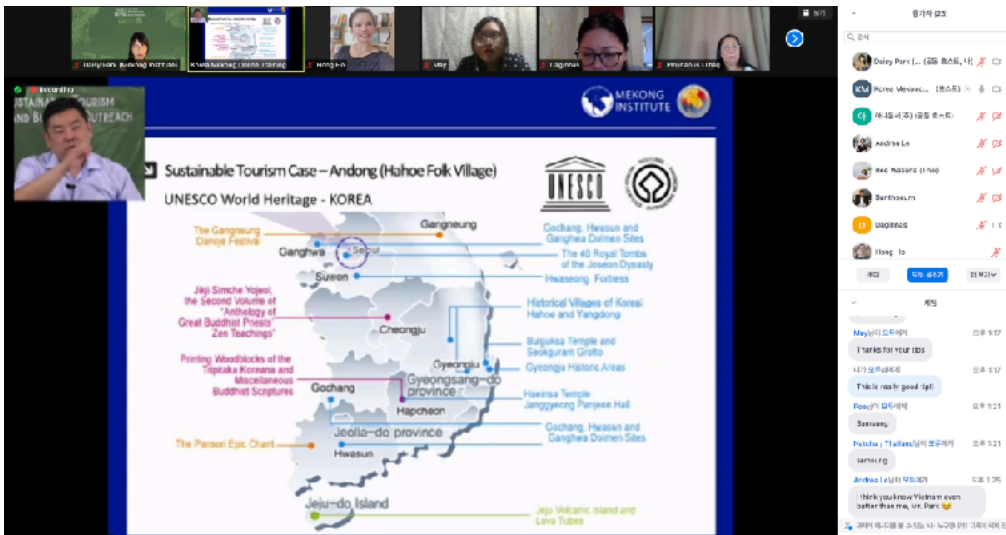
Recording

SUSTAINABLE TOURISM AND B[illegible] OUTREACH

MEKONG INSTITUTE

Sustainable Tourism Case – Andong (Hahoe Folk Village)

UNESCO World Heritage - KOREA

UNESCO

The Gangneung Danoje Festival

Gangneung

Ganghwa

Seoul

Suwon

Gochang, Hwasun and Ganghwa Dolmen Sites

The 40 Royal Tombs of the Joseon Dynasty

Hwaseong Fortress

Jikji Simche Yojeol, the Second Volume of "Anthology of Great Buddhist Priests' Zen Teachings"

Cheongju

Historical Villages of Korea: Hahoe and Yangdong

Bulguksa Temple and Seokguram Grotto

Gyeongju

Gyeongju Historic Areas

Printing Woodblocks of the Tripitaka Koreana and Miscellaneous Buddhist Scriptures

Gochang

Gyeongsang-do province

Hapcheon

Haeinsa Temple Janggyeong Panjeon Hall

Jeolla-do province

Gochang, Hwasun and Ganghwa Dolmen Sites

The Pansori Epic Chant

Hwasun

Jeju-do Island

Jeju Volcanic Island and Lava Tubes

참가자 (23)

검색

Daisy Park

Mekong Institute

Andrea Le

Dagiinaa

Hong

채팅

May님이 모두에게 오후 1:17

Thanks for your tips

나가 모두에게 오후 1:17

This is really good tip!

Fosu님이 모두에게 오후 1:21

Samsung

Patcha / Thailand님이 모두에게

samsung

Andrea Le님이 모두에게 오후 1:25

I think you know Vietnam even better than me, Mr. Park 😂